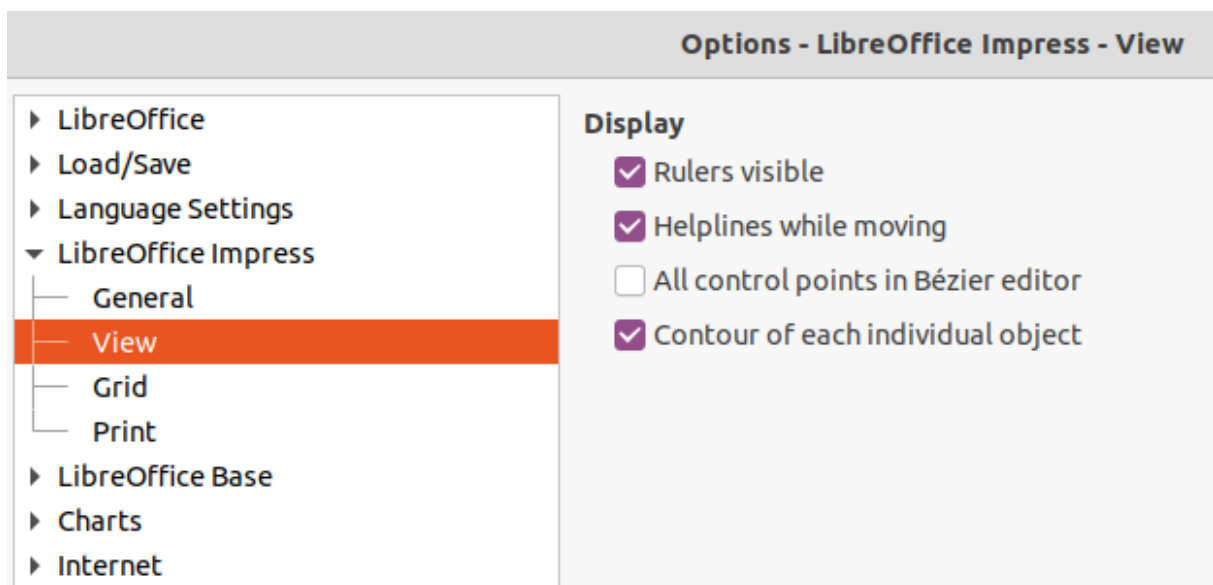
Options - LibreOffice Impress - View

LibreOffice
Load/Save
Language Settings
LibreOffice Impress
General
View
Grid
Print
LibreOffice Base
Charts
Internet

Display
Rulers visible
Helplines while moving
All control points in Bézier editor
Contour of each individual object